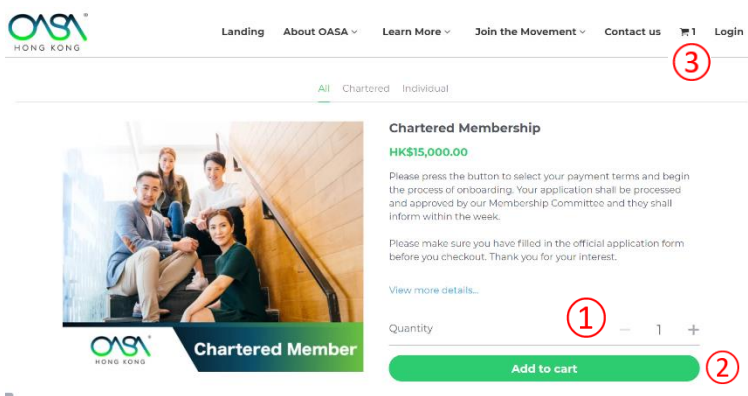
OASA HONG KONG

Landing About OASA Learn More Join the Movement Contact us 1 Login

③

All Chartered Individual

OASA HONG KONG Chartered Member

Chartered Membership

HK$15,000.00

Please press the button to select your payment terms and begin the process of onboarding. Your application shall be processed and approved by our Membership Committee and they shall inform within the week.

Please make sure you have filled in the official application form before you checkout. Thank you for your interest.

View more details...

①

Quantity – 1 +

Add to cart ②